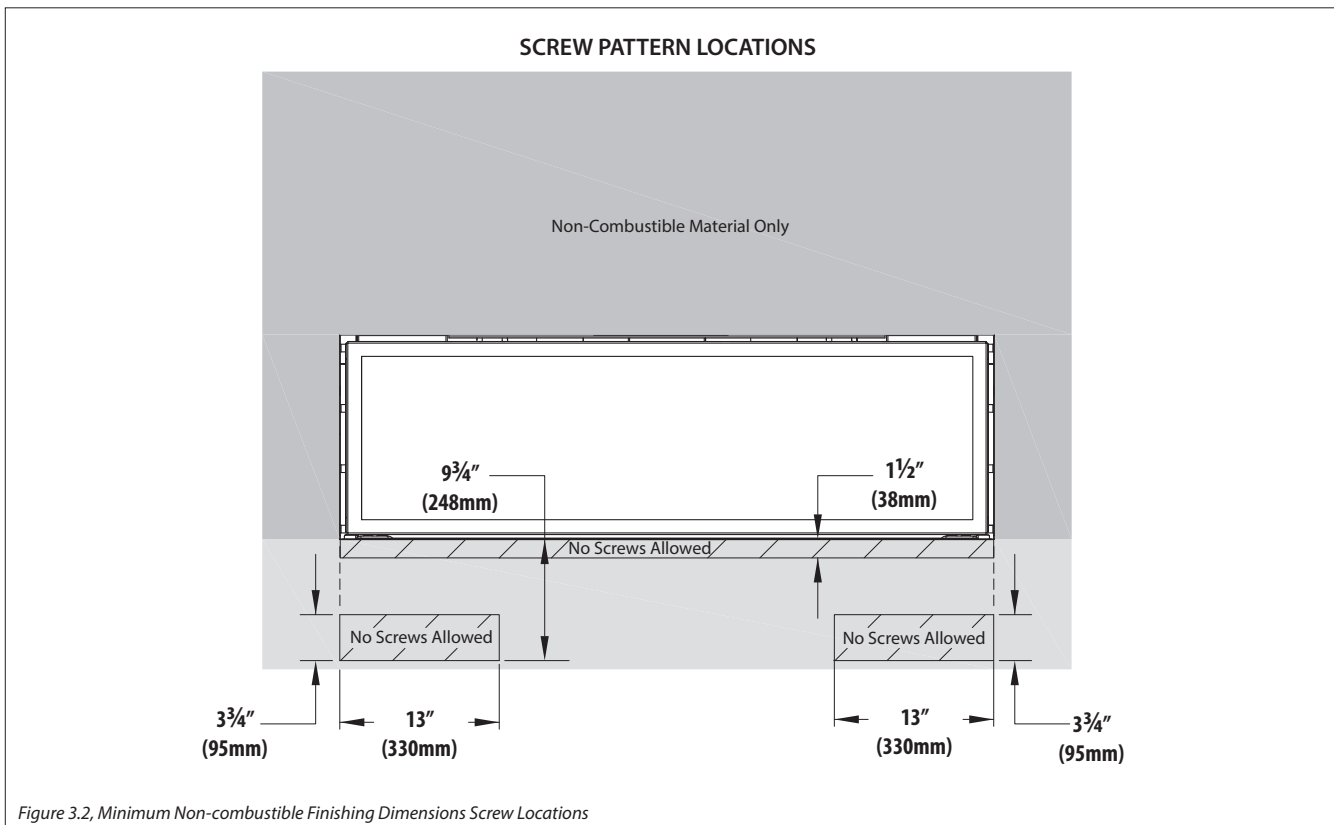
SCREW PATTERN LOCATIONS

Non-Combustible Material Only

9¾″
(248mm)

1½″
(38mm)

No Screws Allowed

No Screws Allowed

No Screws Allowed

3¾″
(95mm)

13″
(330mm)

13″
(330mm)

3¾″
(95mm)

Figure 3.2, Minimum Non-combustible Finishing Dimensions Screw Locations